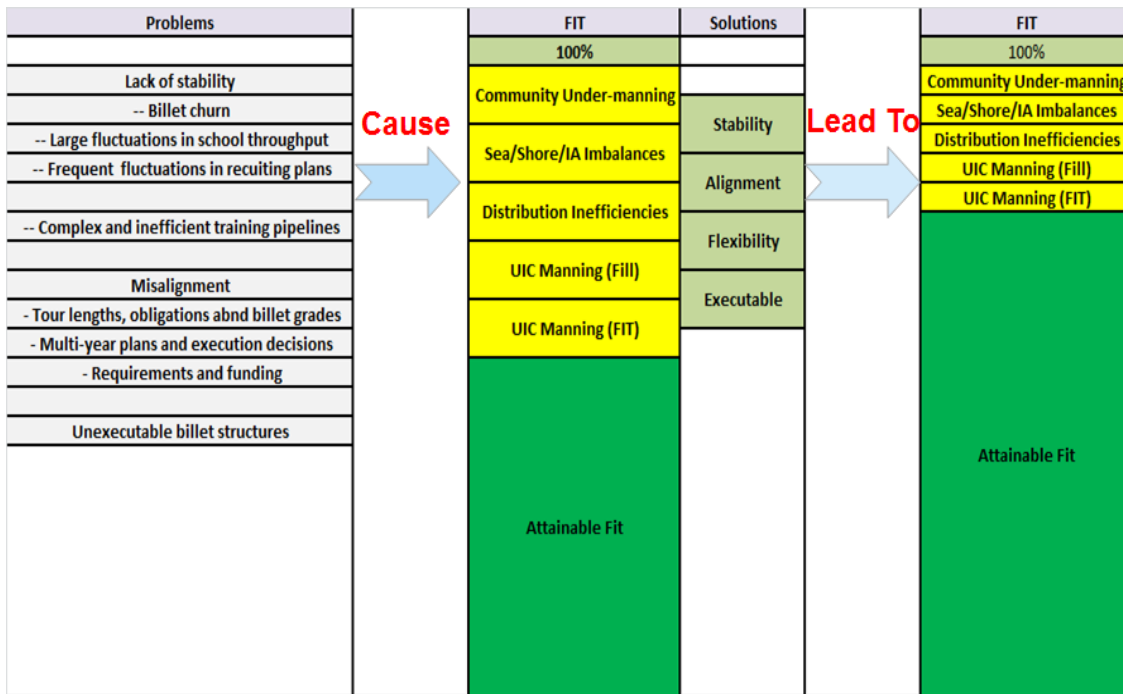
Problems

Lack of stability
-- Billet churn
-- Large fluctuations in school throughput
-- Frequent fluctuations in recuiting plans

-- Complex and inefficient training pipelines

Misalignment
- Tour lengths, obligations abnd billet grades
- Multi-year plans and execution decisions
- Requirements and funding

Unexecutable billet structures

Cause

FIT
100%
Community Under-manning
Sea/Shore/IA Imbalances
Distribution Inefficiencies
UIC Manning (Fill)
UIC Manning (FIT)
Attainable Fit

Solutions
Stability
Alignment
Flexibility
Executable

Lead To

FIT
100%
Community Under-manning
Sea/Shore/IA Imbalances
Distribution Inefficiencies
UIC Manning (Fill)
UIC Manning (FIT)
Attainable Fit